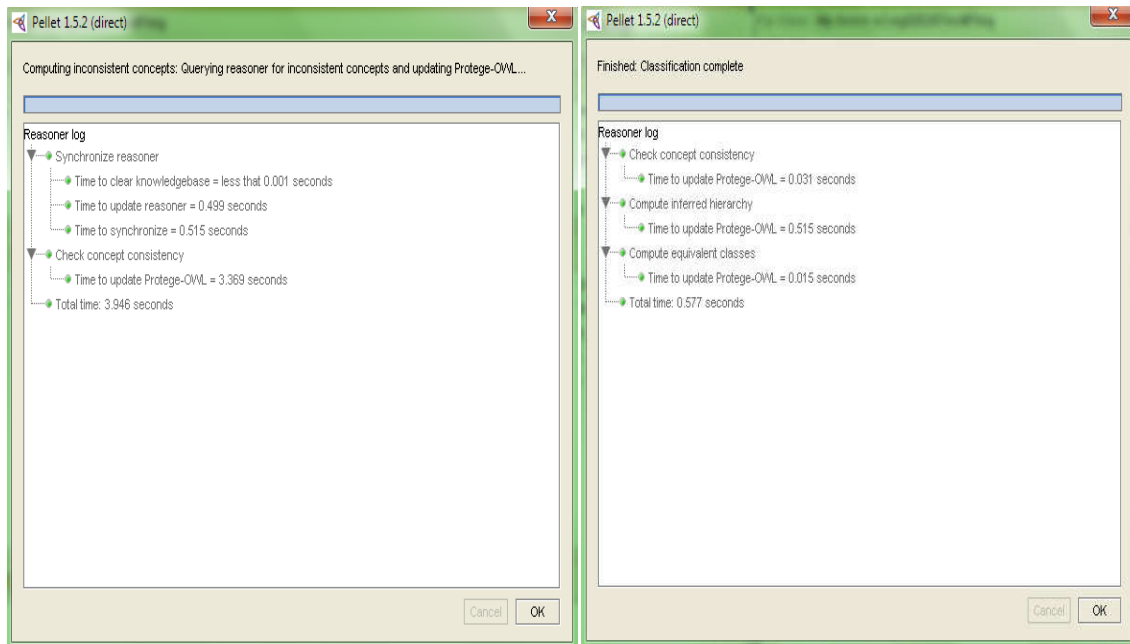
Pellet 1.5.2 (direct)

Computing inconsistent concepts: Querying reasoner for inconsistent concepts and updating Protege-OWL...

Reasoner log
Synchronize reasoner
Time to clear knowledgebase = less that 0.001 seconds
Time to update reasoner = 0.499 seconds
Time to synchronize = 0.515 seconds
Check concept consistency
Time to update Protege-OWL = 3.369 seconds
Total time: 3.946 seconds

Cancel OK

Pellet 1.5.2 (direct)

Finished: Classification complete

Reasoner log
Check concept consistency
Time to update Protege-OWL = 0.031 seconds
Compute inferred hierarchy
Time to update Protege-OWL = 0.515 seconds
Compute equivalent classes
Time to update Protege-OWL = 0.015 seconds
Total time: 0.577 seconds

Cancel OK